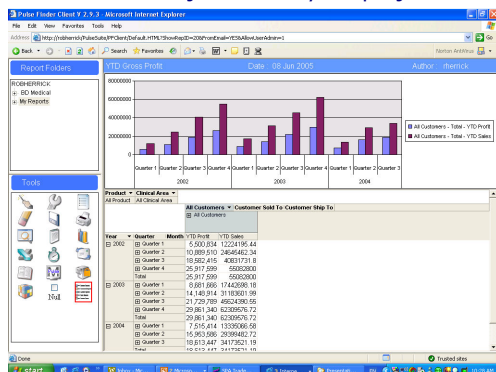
Pulse Finder Client V 2.9.3 - Microsoft Internet Explorer

File Edit View Favorites Tools Help

Address http://robherrick/PulseSuite/PFClient/Default.HTML?ShowRepID=208&FromEmail=YES&AllowUserAdmin=1

Back Search Favorites

Norton AntiVirus

Report Folders

ROBHERRICK
BD Medical
My Reports

Tools

Null

YTD Gross Profit Date 08 Jun 2005 Author rherrick

80000000
60000000
40000000
20000000
0

Quarter 1 Quarter 2 Quarter 3 Quarter 4 Quarter 1 Quarter 2 Quarter 3 Quarter 4 Quarter 1 Quarter 2 Quarter 3

2002 2003 2004

All Customers - Total - YTD Profit
All Customers - Total - YTD Sales

Product Clinical Area
All Product All Clinical Area

All Customers Customer Sold To Customer Ship To
All Customers

| Year | Quarter | Month | YTD Profit | YTD Sales |
|---|---|---|---|---|
| 2002 | Quarter 1 | | 5,500,834 | 12224195.44 |
| | Quarter 2 | | 10,889,510 | 24645462.34 |
| | Quarter 3 | | 18,582,415 | 40831731.8 |
| | Quarter 4 | | 25,917,599 | 55082800 |
| | Total | | 25,917,599 | 55082800 |
| 2003 | Quarter 1 | | 8,681,866 | 17443698.18 |
| | Quarter 2 | | 14,149,914 | 31183601.99 |
| | Quarter 3 | | 21,729,789 | 45624390.55 |
| | Quarter 4 | | 29,861,340 | 62309576.72 |
| | Total | | 29,861,340 | 62309576.72 |
| 2004 | Quarter 1 | | 7,515,414 | 13336066.58 |
| | Quarter 2 | | 15,953,586 | 29399482.72 |
| | Quarter 3 | | 18,613,447 | 34173621.19 |

Done

Trusted sites

start

Yahoo! - My...
2 Microso...
IRA Trade...
9 Interne...
Presentati...